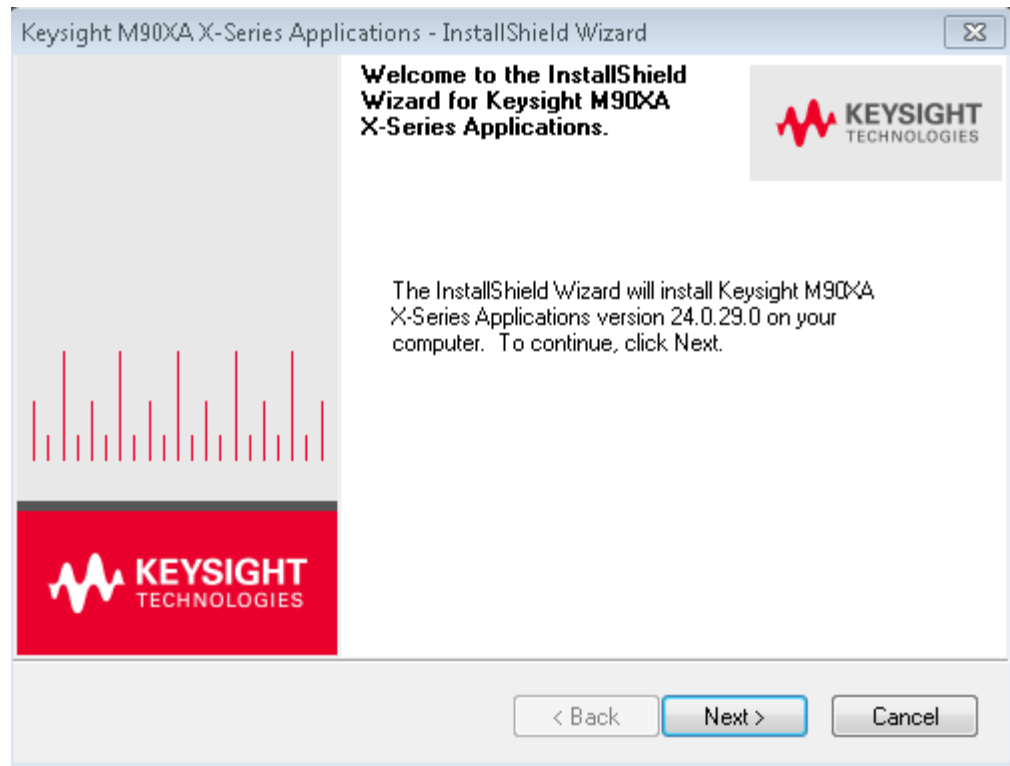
Keysight M90XA X-Series Applications - InstallShield Wizard

Welcome to the InstallShield Wizard for Keysight M90XA X-Series Applications.

KEYSIGHT TECHNOLOGIES

The InstallShield Wizard will install Keysight M90XA X-Series Applications version 24.0.29.0 on your computer. To continue, click Next.

KEYSIGHT TECHNOLOGIES

< Back Next > Cancel